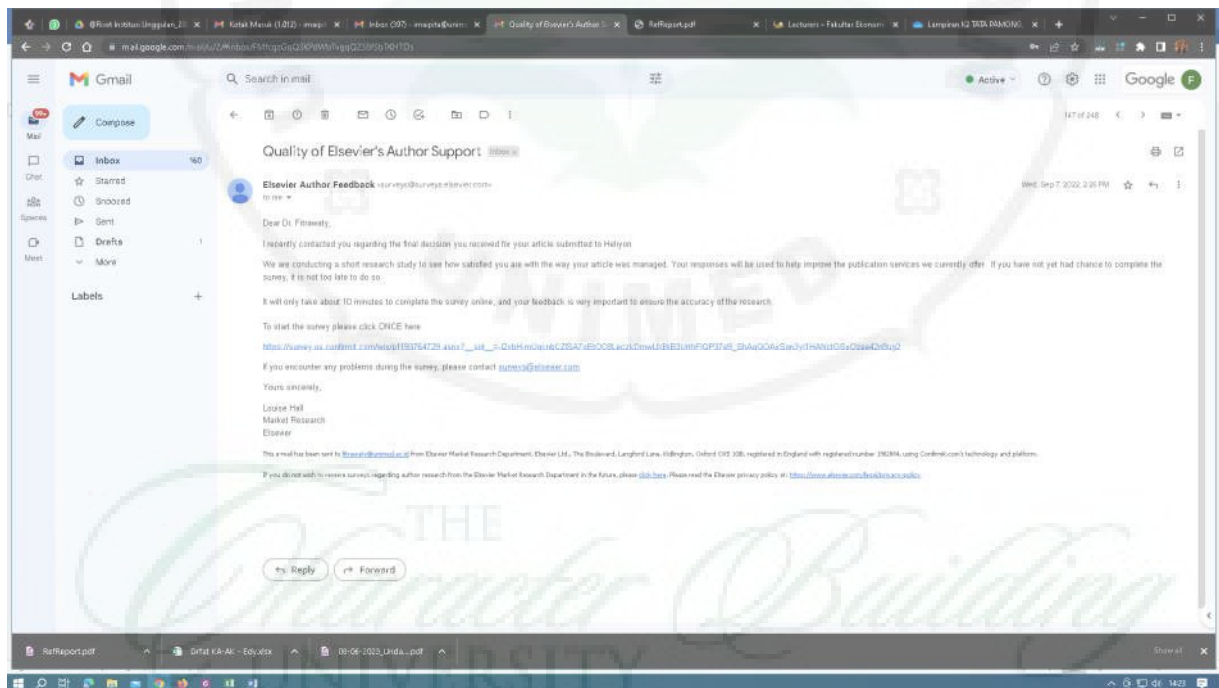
Quality of Elsevier's Author Support Inbox

Elsevier Author Feedback <surveys@surveys.elsevier.com>
to me

Wed, Sep 7, 2022, 2:25 PM

Dear Dr. Fitrawaty,

I recently contacted you regarding the final decision you received for your article submitted to Heliyon.

We are conducting a short research study to see how satisfied you are with the way your article was managed. Your responses will be used to help improve the publication services we currently offer. If you have not yet had chance to complete the survey, it is not too late to do so.

It will only take about 10 minutes to complete the survey online, and your feedback is very important to ensure the accuracy of the research.

To start the survey please click ONCE here

https://survey.us.confirmit.com/wix/p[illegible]

If you encounter any problems during the survey, please contact surveys@elsevier.com

Yours sincerely,

Louise Hall
Market Research
Elsevier

This e-mail has been sent to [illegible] from Elsevier Market Research Department, Elsevier Ltd., The Boulevard, Langford Lane, Kidlington, Oxford OX5 1GB, registered in England with registered number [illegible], using Confirmit.com's technology and platform.

If you do not wish to receive surveys regarding author research from the Elsevier Market Research Department in the future, please click here. Please read the Elsevier privacy policy at: https://www.elsevier.com/legal/privacy-policy

Reply Forward

Gmail
Search in mail
Active
Google
Compose
Inbox 160
Starred
Snoozed
Sent
Drafts 1
More
Labels
Mail
Chat
Spaces
Meet
147 of 248

RefReport.pdf
Daftar KA-AK - Edy.xlsx
08-06-2023_Unda....pdf
Show all

THE
UNIMED
UNIVERSITY